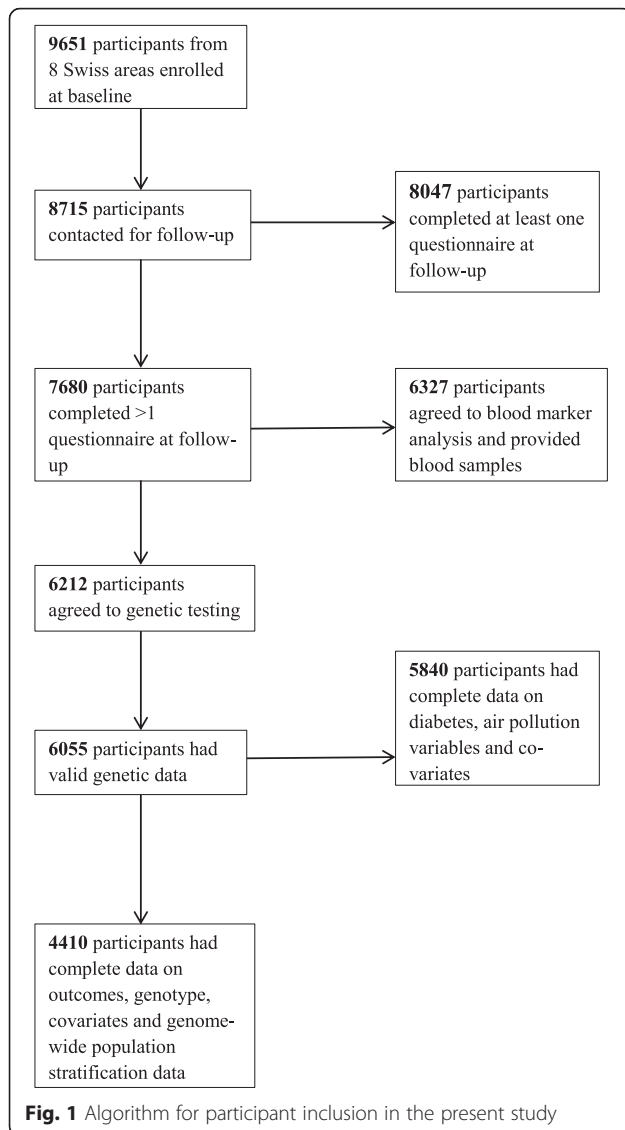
**9651** participants from 8 Swiss areas enrolled at baseline

**8715** participants contacted for follow-up

**8047** participants completed at least one questionnaire at follow-up

**7680** participants completed >1 questionnaire at follow-up

**6327** participants agreed to blood marker analysis and provided blood samples

**6212** participants agreed to genetic testing

**6055** participants had valid genetic data

**5840** participants had complete data on diabetes, air pollution variables and co-variates

**4410** participants had complete data on outcomes, genotype, covariates and genome-wide population stratification data

**Fig. 1** Algorithm for participant inclusion in the present study